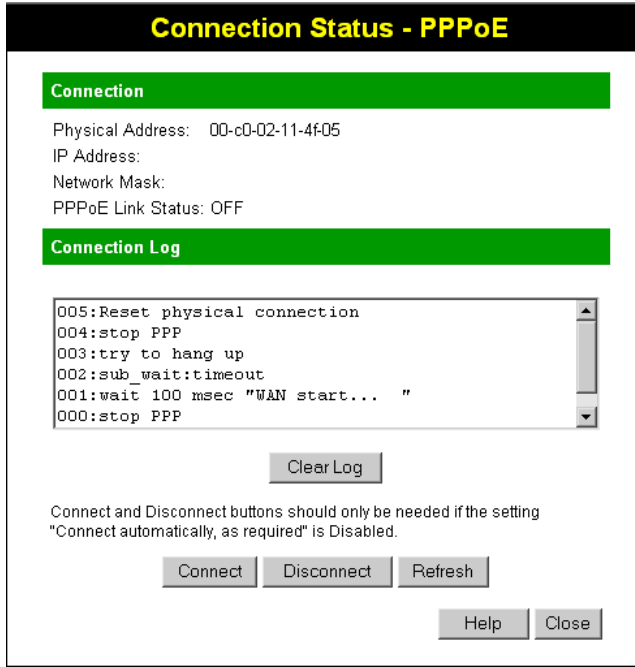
Connection Status - PPPoE

Connection

Physical Address: 00-c0-02-11-4f-05
IP Address:
Network Mask:
PPPoE Link Status: OFF

Connection Log

005:Reset physical connection
004:stop PPP
003:try to hang up
002:sub_wait:timeout
001:wait 100 msec "WAN start... "
000:stop PPP

Clear Log

Connect and Disconnect buttons should only be needed if the setting "Connect automatically, as required" is Disabled.

Connect Disconnect Refresh

Help Close